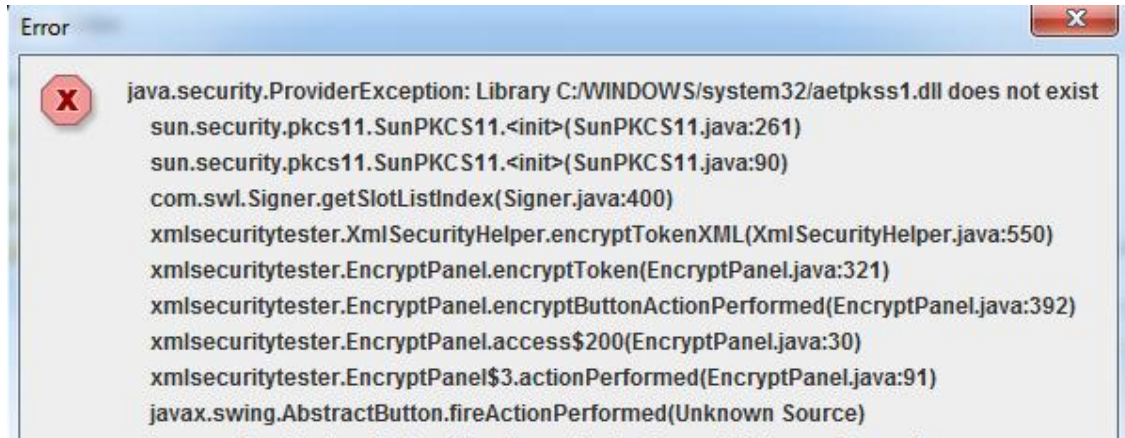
Error

java.security.ProviderException: Library C:/WINDOWS/system32/aetpkss1.dll does not exist
sun.security.pkcs11.SunPKCS11.<init>(SunPKCS11.java:261)
sun.security.pkcs11.SunPKCS11.<init>(SunPKCS11.java:90)
com.swl.Signer.getSlotListIndex(Signer.java:400)
xmlsecuritytester.XmlSecurityHelper.encryptTokenXML(XmlSecurityHelper.java:550)
xmlsecuritytester.EncryptPanel.encryptToken(EncryptPanel.java:321)
xmlsecuritytester.EncryptPanel.encryptButtonActionPerformed(EncryptPanel.java:392)
xmlsecuritytester.EncryptPanel.access$200(EncryptPanel.java:30)
xmlsecuritytester.EncryptPanel$3.actionPerformed(EncryptPanel.java:91)
javax.swing.AbstractButton.fireActionPerformed(Unknown Source)